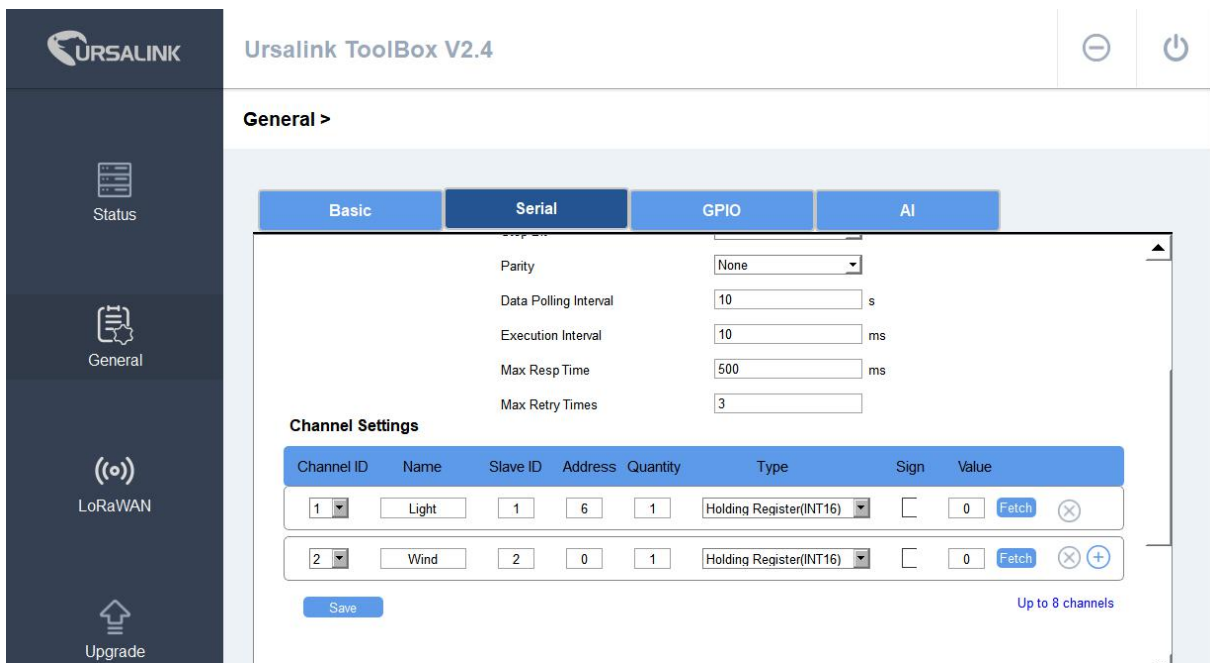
URSALINK

Ursalink ToolBox V2.4

Status

General

LoRaWAN

Upgrade

General >

Basic | Serial | GPIO | AI

Parity None
Data Polling Interval 10 s
Execution Interval 10 ms
Max Resp Time 500 ms
Max Retry Times 3

Channel Settings

| Channel ID | Name | Slave ID | Address | Quantity | Type | Sign | Value | |
|---|---|---|---|---|---|---|---|---|
| 1 | Light | 1 | 6 | 1 | Holding Register(INT16) | | 0 | Fetch |
| 2 | Wind | 2 | 0 | 1 | Holding Register(INT16) | | 0 | Fetch |

Save

Up to 8 channels